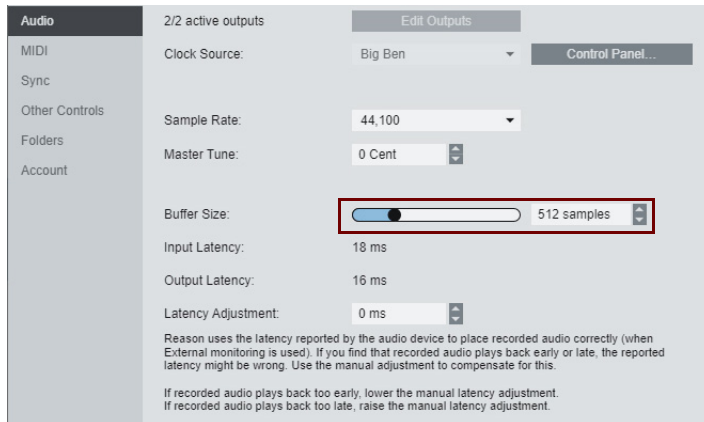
Audio
MIDI
Sync
Other Controls
Folders
Account

2/2 active outputs
Edit Outputs
Clock Source:
Big Ben
Control Panel...

Sample Rate:
44,100
Master Tune:
0 Cent

Buffer Size:
512 samples
Input Latency:
18 ms
Output Latency:
16 ms
Latency Adjustment:
0 ms

Reason uses the latency reported by the audio device to place recorded audio correctly (when External monitoring is used). If you find that recorded audio plays back early or late, the reported latency might be wrong. Use the manual adjustment to compensate for this.

If recorded audio plays back too early, lower the manual latency adjustment.
If recorded audio plays back too late, raise the manual latency adjustment.